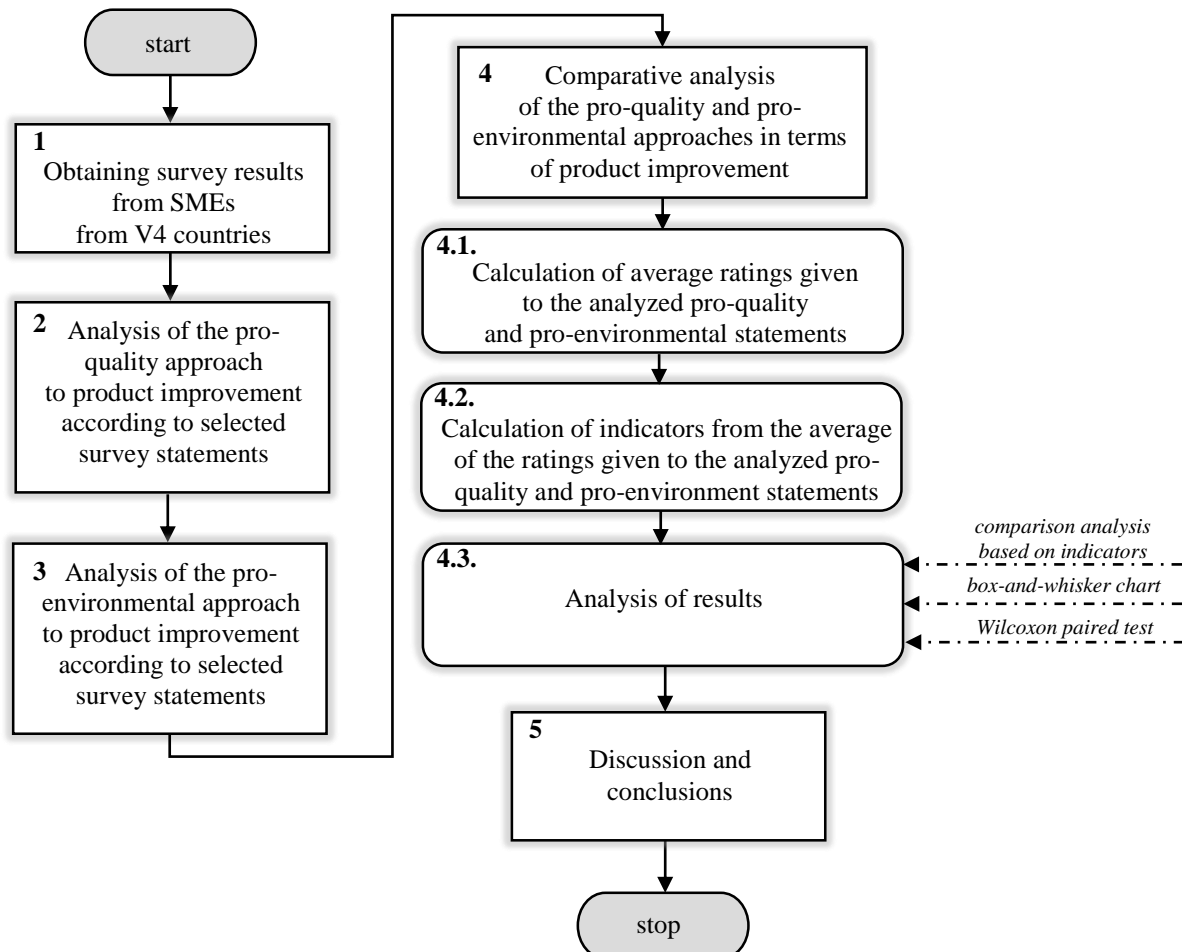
start

1
Obtaining survey results from SMEs from V4 countries

2 Analysis of the pro-quality approach to product improvement according to selected survey statements

3 Analysis of the pro-environmental approach to product improvement according to selected survey statements

4 Comparative analysis of the pro-quality and pro-environmental approaches in terms of product improvement

4.1.
Calculation of average ratings given to the analyzed pro-quality and pro-environmental statements

4.2.
Calculation of indicators from the average of the ratings given to the analyzed pro-quality and pro-environment statements

4.3.
Analysis of results

comparison analysis based on indicators

box-and-whisker chart

Wilcoxon paired test

5
Discussion and conclusions

stop